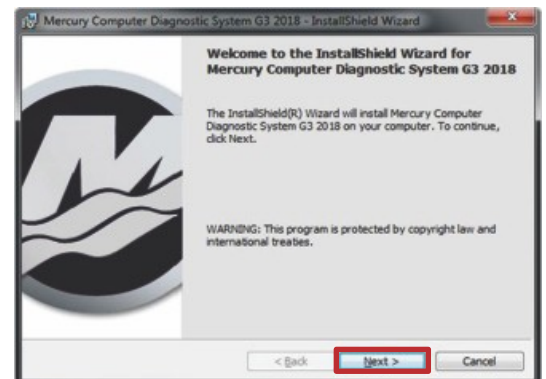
Mercury Computer Diagnostic System G3 2018 - InstallShield Wizard

Welcome to the InstallShield Wizard for Mercury Computer Diagnostic System G3 2018

The InstallShield(R) Wizard will install Mercury Computer Diagnostic System G3 2018 on your computer. To continue, click Next.

WARNING: This program is protected by copyright law and international treaties.

< Back
Next >
Cancel